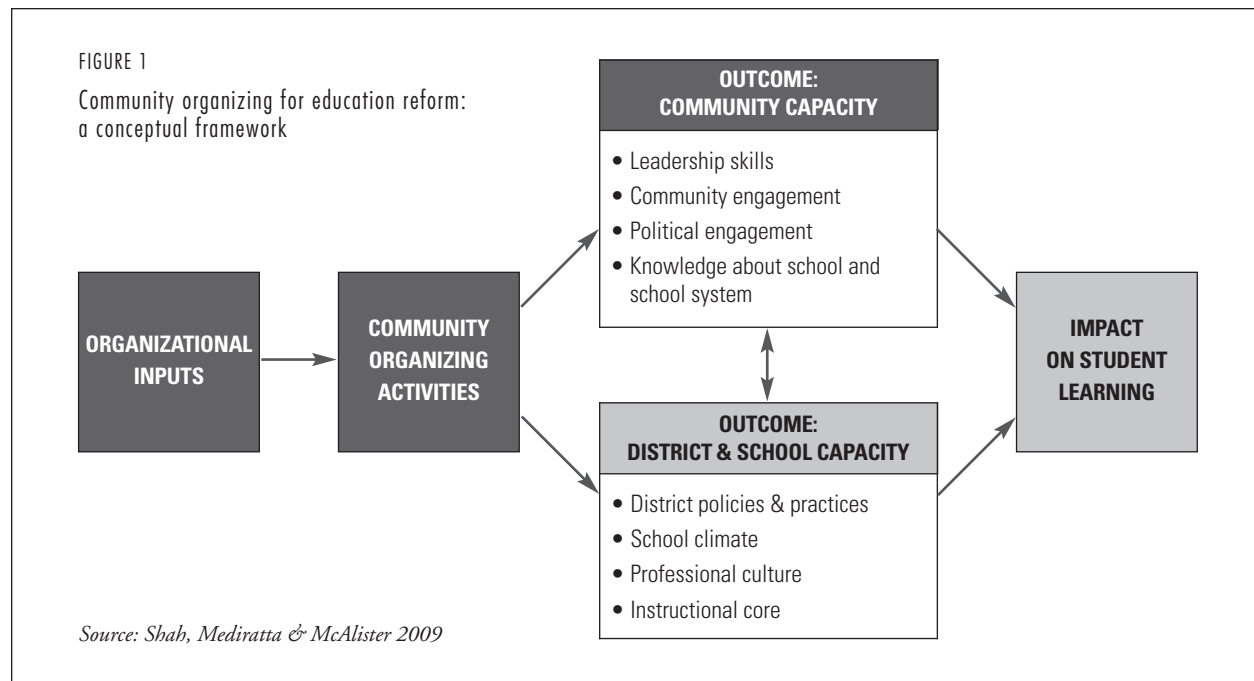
FIGURE 1

Community organizing for education reform: a conceptual framework

ORGANIZATIONAL INPUTS

COMMUNITY ORGANIZING ACTIVITIES

OUTCOME: COMMUNITY CAPACITY

• Leadership skills
• Community engagement
• Political engagement
• Knowledge about school and school system

OUTCOME: DISTRICT & SCHOOL CAPACITY

• District policies & practices
• School climate
• Professional culture
• Instructional core

IMPACT ON STUDENT LEARNING

Source: Shah, Mediratta & McAlister 2009